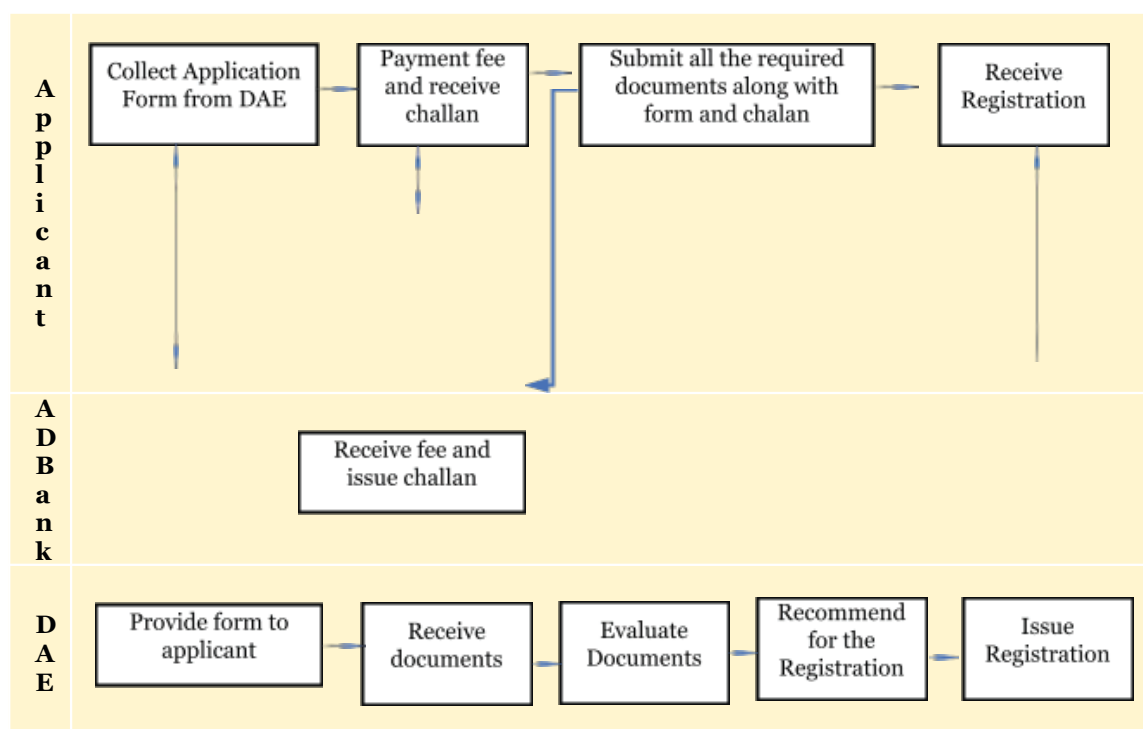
Applicant

Collect Application Form from DAE

Payment fee and receive challan

Submit all the required documents along with form and chalan

Receive Registration

ADBank

Receive fee and issue challan

DAE

Provide form to applicant

Receive documents

Evaluate Documents

Recommend for the Registration

Issue Registration